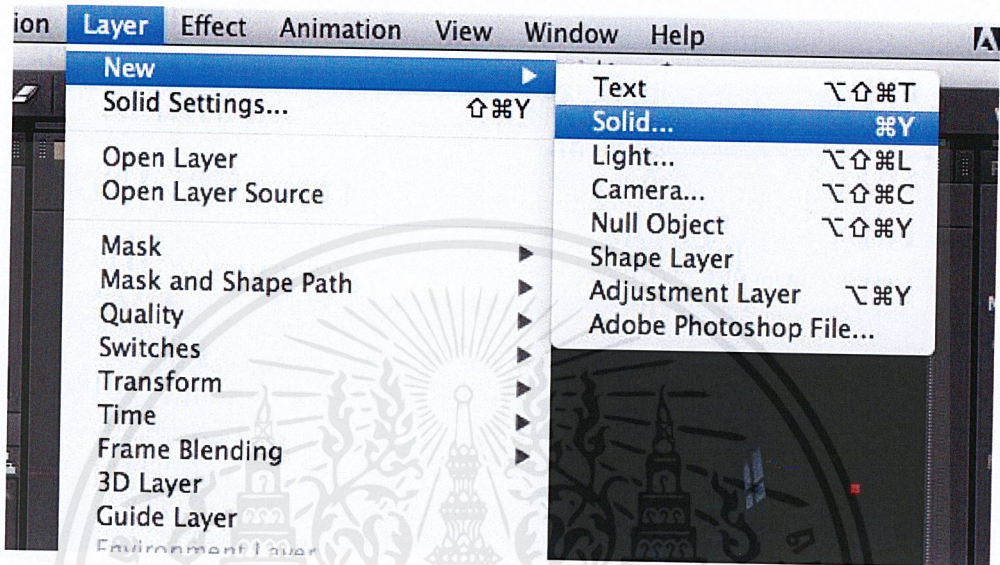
ion Layer Effect Animation View Window Help

New ▶
Solid Settings... ⇧⌘Y

Open Layer
Open Layer Source

Mask ▶
Mask and Shape Path ▶
Quality ▶
Switches ▶
Transform ▶
Time ▶
Frame Blending ▶
3D Layer
Guide Layer
Environment Layer

Text ⌥⇧⌘T
Solid... ⌘Y
Light... ⌥⇧⌘L
Camera... ⌥⇧⌘C
Null Object ⌥⇧⌘Y
Shape Layer
Adjustment Layer ⌥⌘Y
Adobe Photoshop File...